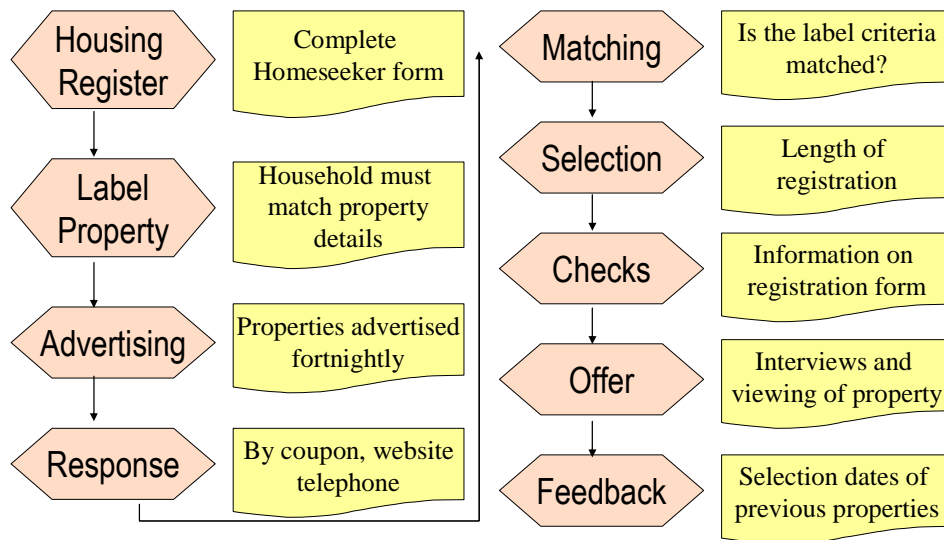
Housing Register

Complete Homeseeker form

Label Property

Household must match property details

Advertising

Properties advertised fortnightly

Response

By coupon, website telephone

Matching

Is the label criteria matched?

Selection

Length of registration

Checks

Information on registration form

Offer

Interviews and viewing of property

Feedback

Selection dates of previous properties